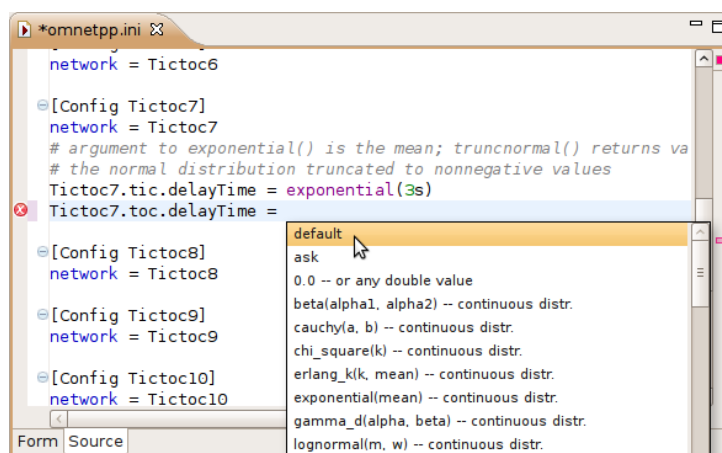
*omnetpp.ini

network = Tictoc6

[Config Tictoc7]
network = Tictoc7
# argument to exponential() is the mean; truncnormal() returns va
# the normal distribution truncated to nonnegative values
Tictoc7.tic.delayTime = exponential(3s)
Tictoc7.toc.delayTime =

[Config Tictoc8]
network = Tictoc8

[Config Tictoc9]
network = Tictoc9

[Config Tictoc10]
network = Tictoc10

default
ask
0.0 -- or any double value
beta(alpha1, alpha2) -- continuous distr.
cauchy(a, b) -- continuous distr.
chi_square(k) -- continuous distr.
erlang_k(k, mean) -- continuous distr.
exponential(mean) -- continuous distr.
gamma_d(alpha, beta) -- continuous distr.
lognormal(m, w) -- continuous distr.

Form Source